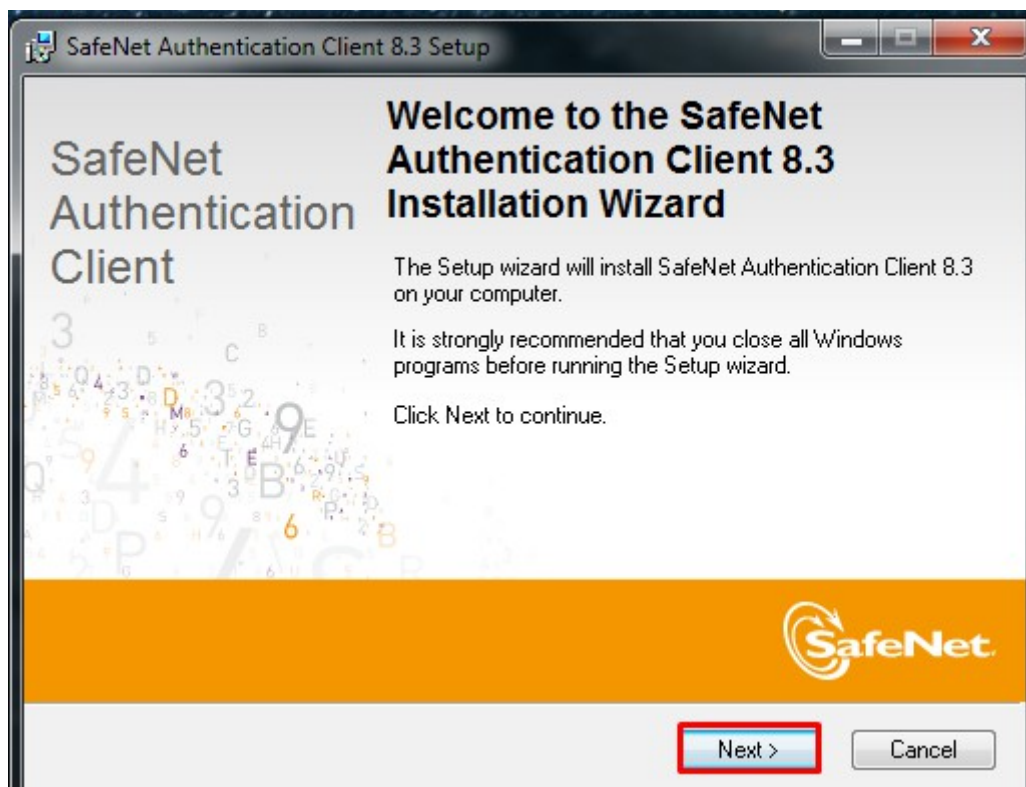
SafeNet Authentication Client 8.3 Setup

SafeNet Authentication Client

Welcome to the SafeNet Authentication Client 8.3 Installation Wizard

The Setup wizard will install SafeNet Authentication Client 8.3 on your computer.

It is strongly recommended that you close all Windows programs before running the Setup wizard.

Click Next to continue.

SafeNet

Next >

Cancel